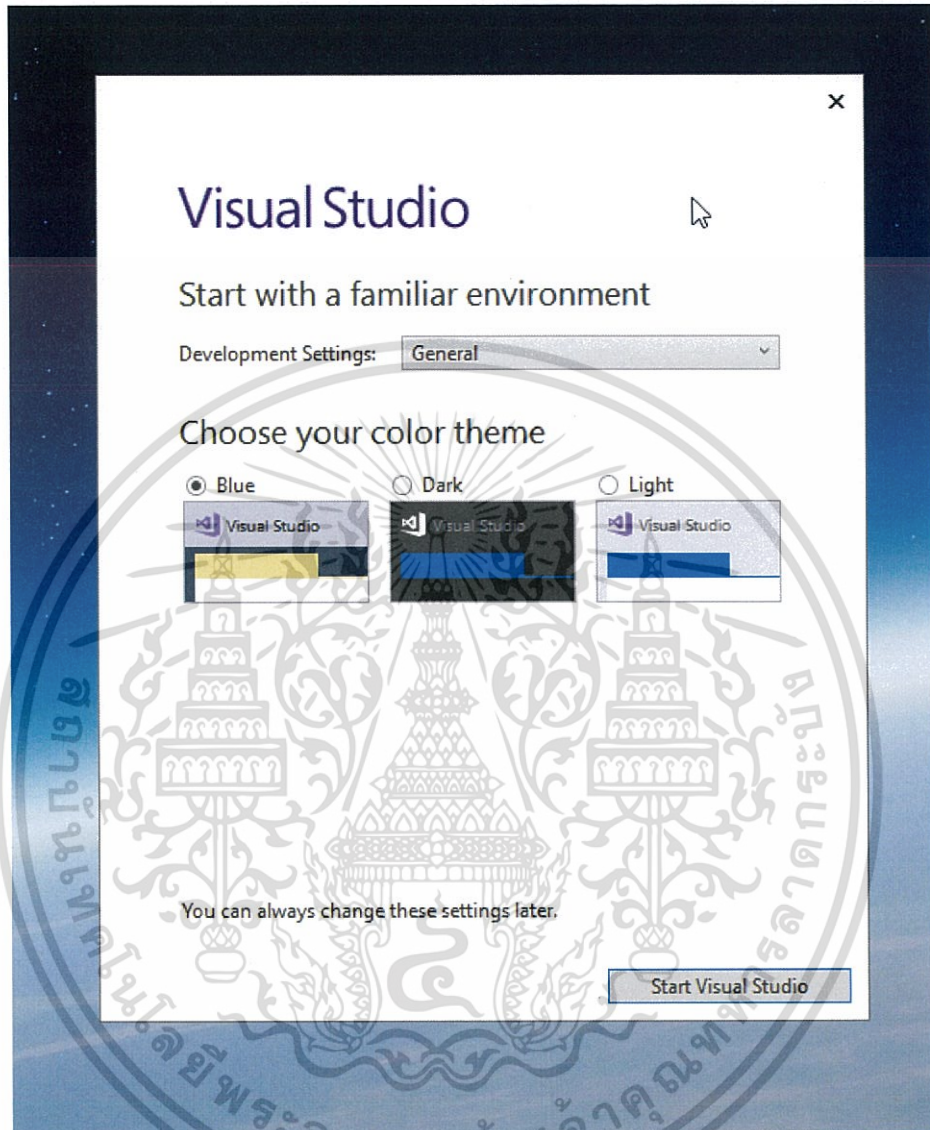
×

Visual Studio

Start with a familiar environment

Development Settings: General

Choose your color theme

Blue

Visual Studio

Dark

Visual Studio

Light

Visual Studio

You can always change these settings later.

Start Visual Studio